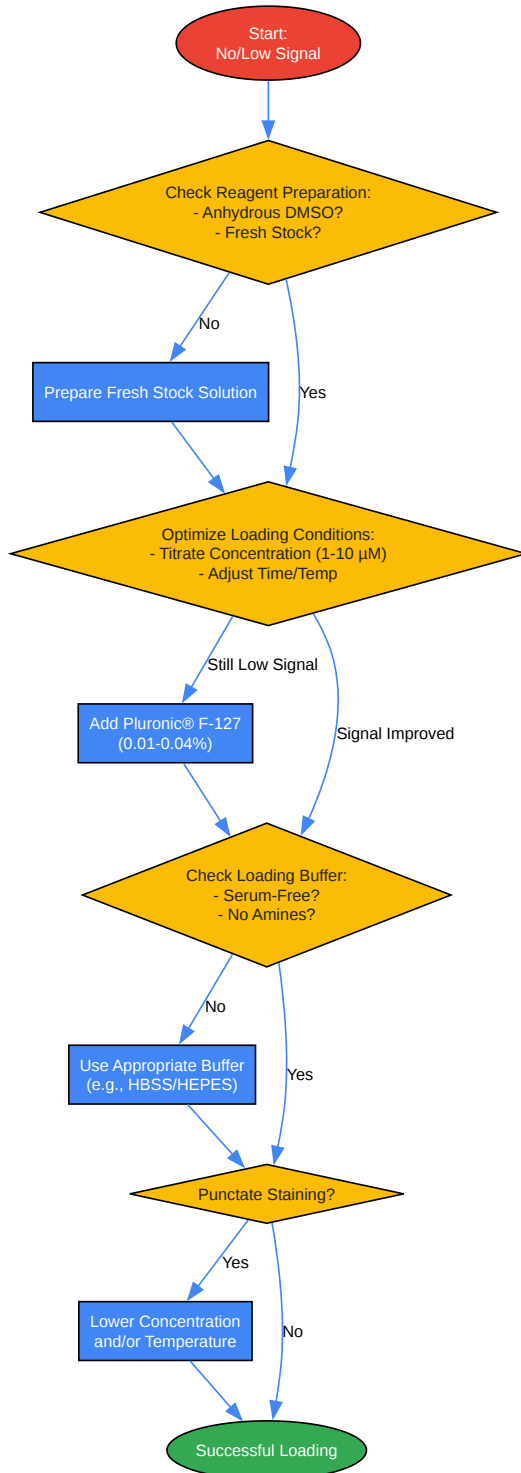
Start:
No/Low Signal

Check Reagent Preparation:
- Anhydrous DMSO?
- Fresh Stock?

No

Prepare Fresh Stock Solution

Yes

Optimize Loading Conditions:
- Titrate Concentration (1-10 µM)
- Adjust Time/Temp

Still Low Signal

Add Pluronic® F-127
(0.01-0.04%)

Signal Improved

Check Loading Buffer:
- Serum-Free?
- No Amines?

No

Use Appropriate Buffer
(e.g., HBSS/HEPES)

Yes

Punctate Staining?

Yes

Lower Concentration
and/or Temperature

No

Successful Loading